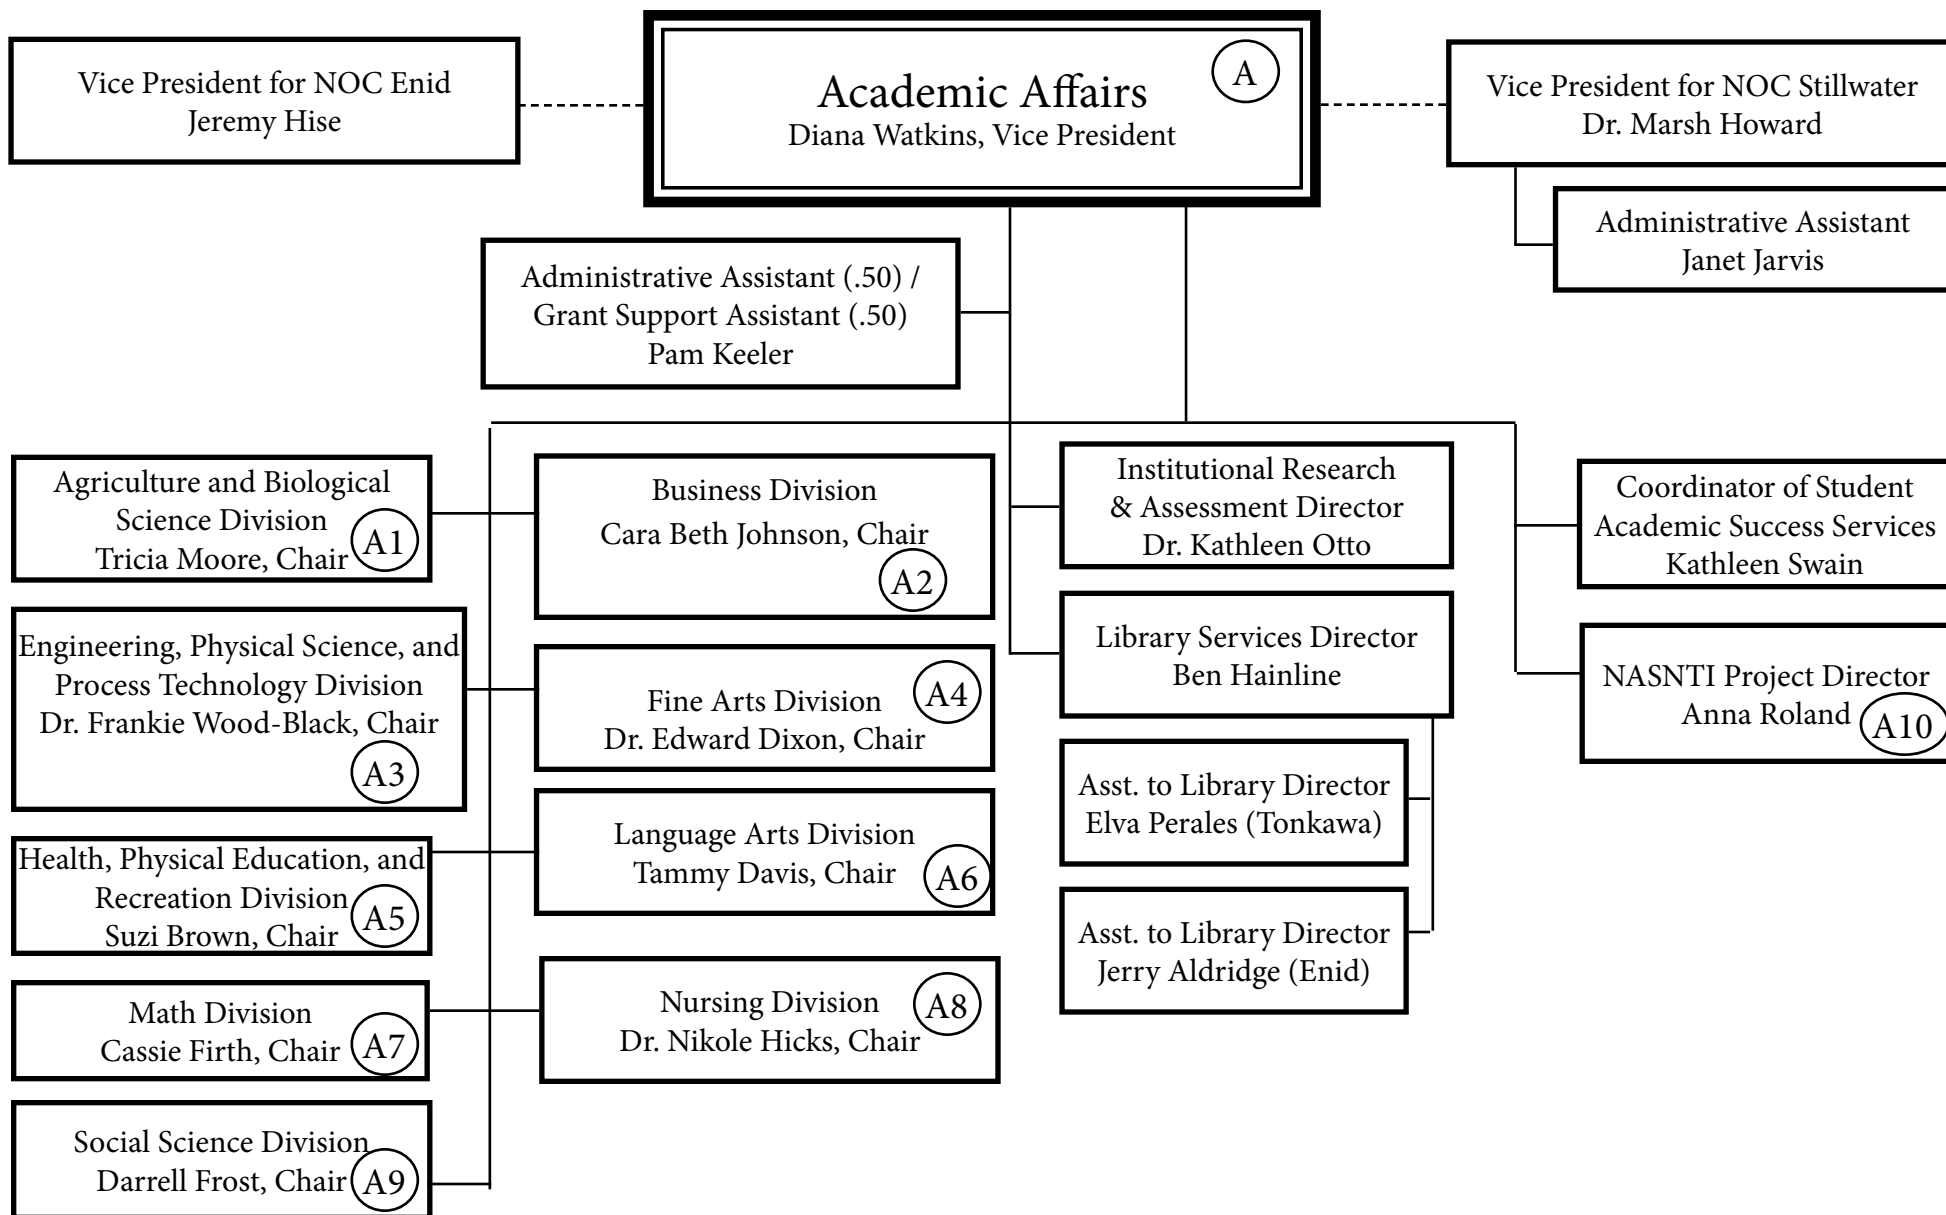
Vice President for NOC Enid
Jeremy Hise

Academic Affairs
Diana Watkins, Vice President
A

Vice President for NOC Stillwater
Dr. Marsh Howard

Administrative Assistant
Janet Jarvis

Administrative Assistant (.50) / Grant Support Assistant (.50)
Pam Keeler

Agriculture and Biological Science Division
Tricia Moore, Chair
A1

Business Division
Cara Beth Johnson, Chair
A2

Institutional Research & Assessment Director
Dr. Kathleen Otto

Coordinator of Student Academic Success Services
Kathleen Swain

Engineering, Physical Science, and Process Technology Division
Dr. Frankie Wood-Black, Chair
A3

Fine Arts Division
Dr. Edward Dixon, Chair
A4

Library Services Director
Ben Hainline

NASNTI Project Director
Anna Roland
A10

Asst. to Library Director
Elva Perales (Tonkawa)

Health, Physical Education, and Recreation Division
Suzi Brown, Chair
A5

Language Arts Division
Tammy Davis, Chair
A6

Asst. to Library Director
Jerry Aldridge (Enid)

Math Division
Cassie Firth, Chair
A7

Nursing Division
Dr. Nikole Hicks, Chair
A8

Social Science Division
Darrell Frost, Chair
A9